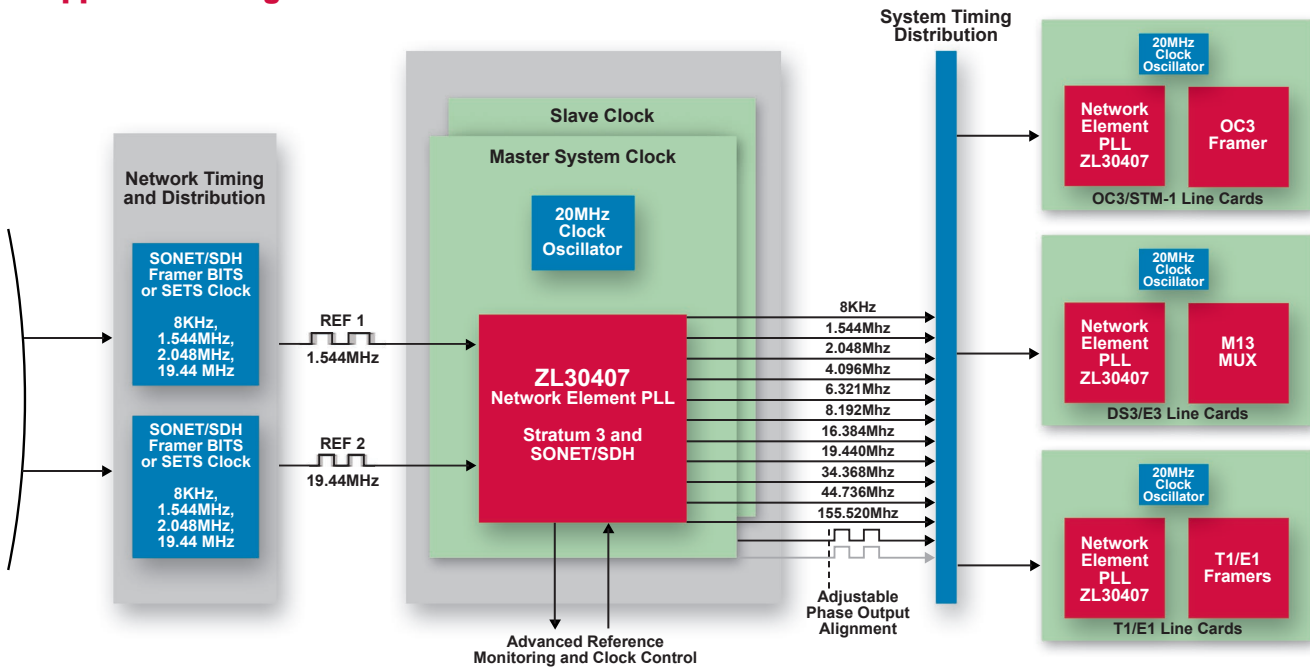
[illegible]

Network Timing and Distribution

SONET/SDH Framer BITS or SETS Clock

8KHz, 1.544MHz, 2.048MHz, 19.44 MHz

SONET/SDH Framer BITS or SETS Clock

8KHz, 1.544MHz, 2.048MHz, 19.44 MHz

REF 1
1.544MHz

REF 2
19.44MHz

Slave Clock

Master System Clock

20MHz Clock Oscillator

ZL30407
Network Element PLL

Stratum 3 and SONET/SDH

8KHz
1.544Mhz
2.048Mhz
4.096Mhz
6.321Mhz
8.192Mhz
16.384Mhz
19.440Mhz
34.368Mhz
44.736Mhz
155.520Mhz

Adjustable Phase Output Alignment

Advanced Reference Monitoring and Clock Control

System Timing Distribution

20MHz Clock Oscillator

Network Element PLL ZL30407

OC3 Framer

OC3/STM-1 Line Cards

20MHz Clock Oscillator

Network Element PLL ZL30407

M13 MUX

DS3/E3 Line Cards

20MHz Clock Oscillator

Network Element PLL ZL30407

T1/E1 Framers

T1/E1 Line Cards